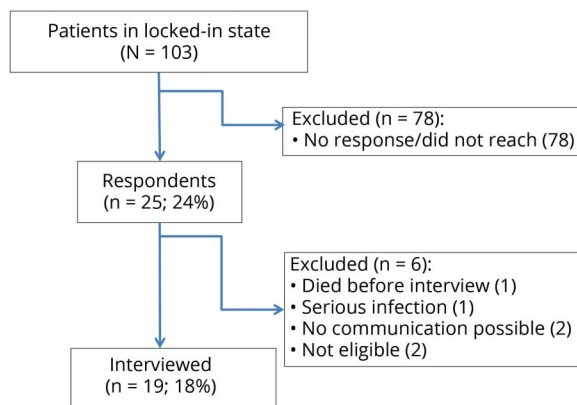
Patients in locked-in state
(N = 103)

Excluded (n = 78):
• No response/did not reach (78)

Respondents
(n = 25; 24%)

Excluded (n = 6):
• Died before interview (1)
• Serious infection (1)
• No communication possible (2)
• Not eligible (2)

Interviewed
(n = 19; 18%)